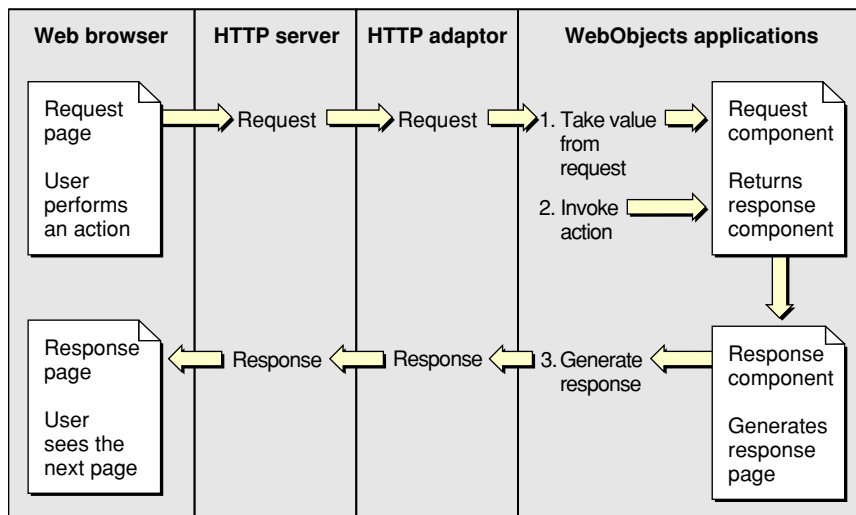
Web browser

HTTP server

HTTP adaptor

WebObjects applications

Request page

User performs an action

Request

Request

1. Take value from request

Request component

Returns response component

2. Invoke action

Response page

User sees the next page

Response

Response

3. Generate response

Response component

Generates response page